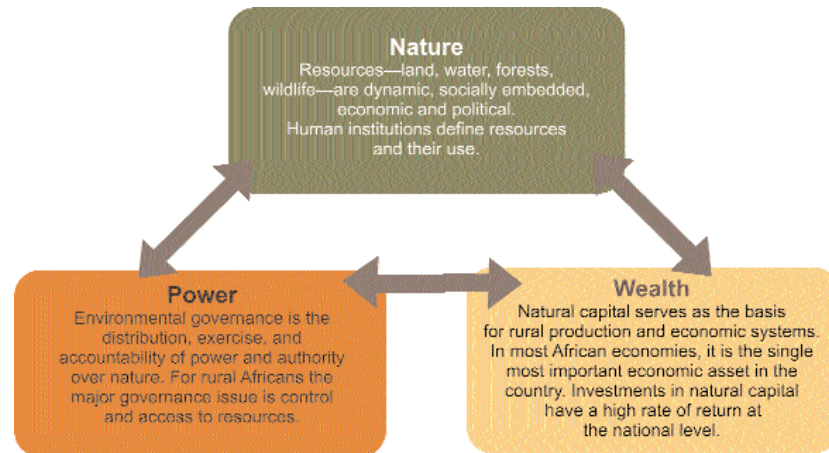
Nature
Resources—land, water, forests, wildlife—are dynamic, socially embedded, economic and political. Human institutions define resources and their use.

Power
Environmental governance is the distribution, exercise, and accountability of power and authority over nature. For rural Africans the major governance issue is control and access to resources.

Wealth
Natural capital serves as the basis for rural production and economic systems. In most African economies, it is the single most important economic asset in the country. Investments in natural capital have a high rate of return at the national level.